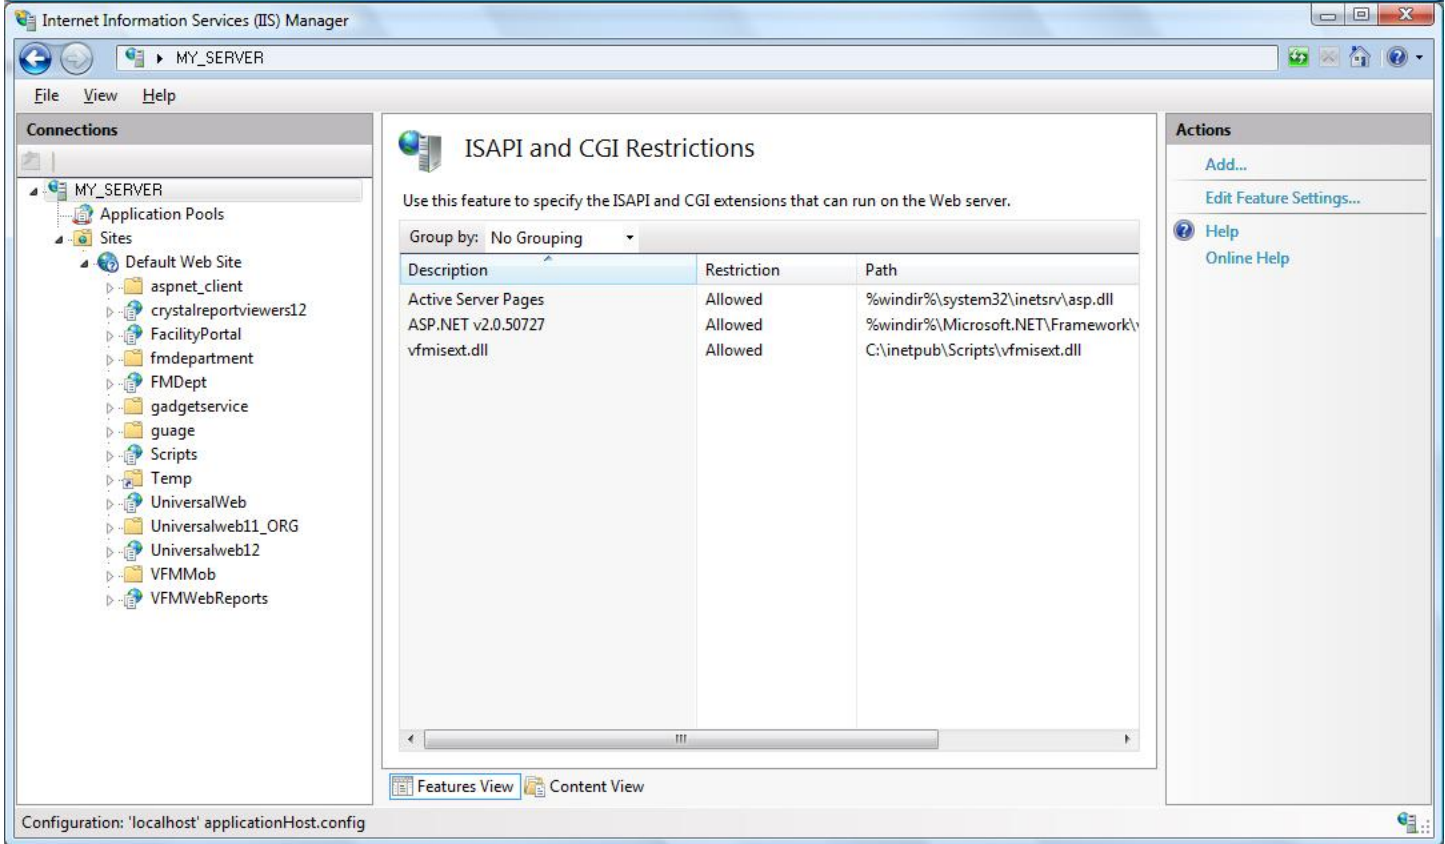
Internet Information Services (IIS) Manager

MY_SERVER

File View Help

Connections

MY_SERVER
Application Pools
Sites
Default Web Site
aspnet_client
crystalreportviewers12
FacilityPortal
fmdepartment
FMDept
gadgetservice
guage
Scripts
Temp
UniversalWeb
Universalweb11_ORG
Universalweb12
VFMMob
VFMWebReports

ISAPI and CGI Restrictions

Use this feature to specify the ISAPI and CGI extensions that can run on the Web server.

Group by: No Grouping

| Description | Restriction | Path |
|---|---|---|
| Active Server Pages | Allowed | %windir%\system32\inetsrv\asp.dll |
| ASP.NET v2.0.50727 | Allowed | %windir%\Microsoft.NET\Framework\ |
| vfmisext.dll | Allowed | C:\inetpub\Scripts\vfmisext.dll |

Features View Content View

Actions
Add...
Edit Feature Settings...
Help
Online Help

Configuration: 'localhost' applicationHost.config